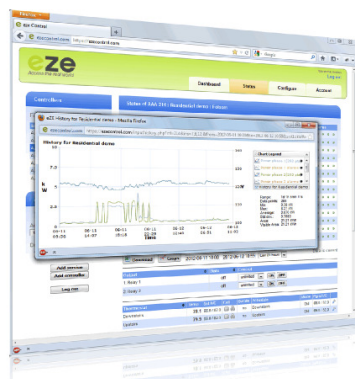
Firefox
eze Control
ezecontrol.com
https://ezecontrol.com/
eze
access the real world
Dashboard
Status
Configure
Account
Controllers
History of SAA 314 : Residential demo : Tabular
eZE - History for Residential demo - Mozilla Firefox
ezecontrol.com
History for Residential demo
Chart Legend
History for Residential demo
Time
Add services
Add controller
Log out
Download
Graph
Residential
Dormitory
Updates